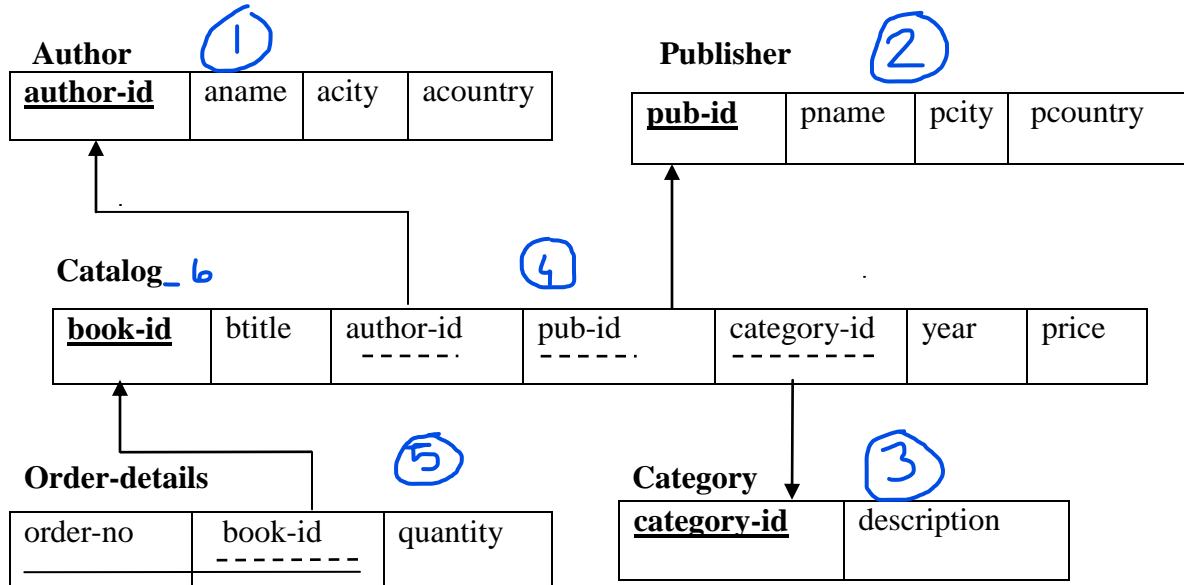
Author ①

| author-id | aname | acity | acountry |
|---|---|---|---|

Publisher ②

| pub-id | pname | pcity | pcountry |
|---|---|---|---|

Catalog_ 6 ④

| book-id | btitle | author-id | pub-id | category-id | year | price |
|---|---|---|---|---|---|---|

Order-details ⑤

| order-no | book-id | quantity |
|---|---|---|

Category ③

| category-id | description |
|---|---|